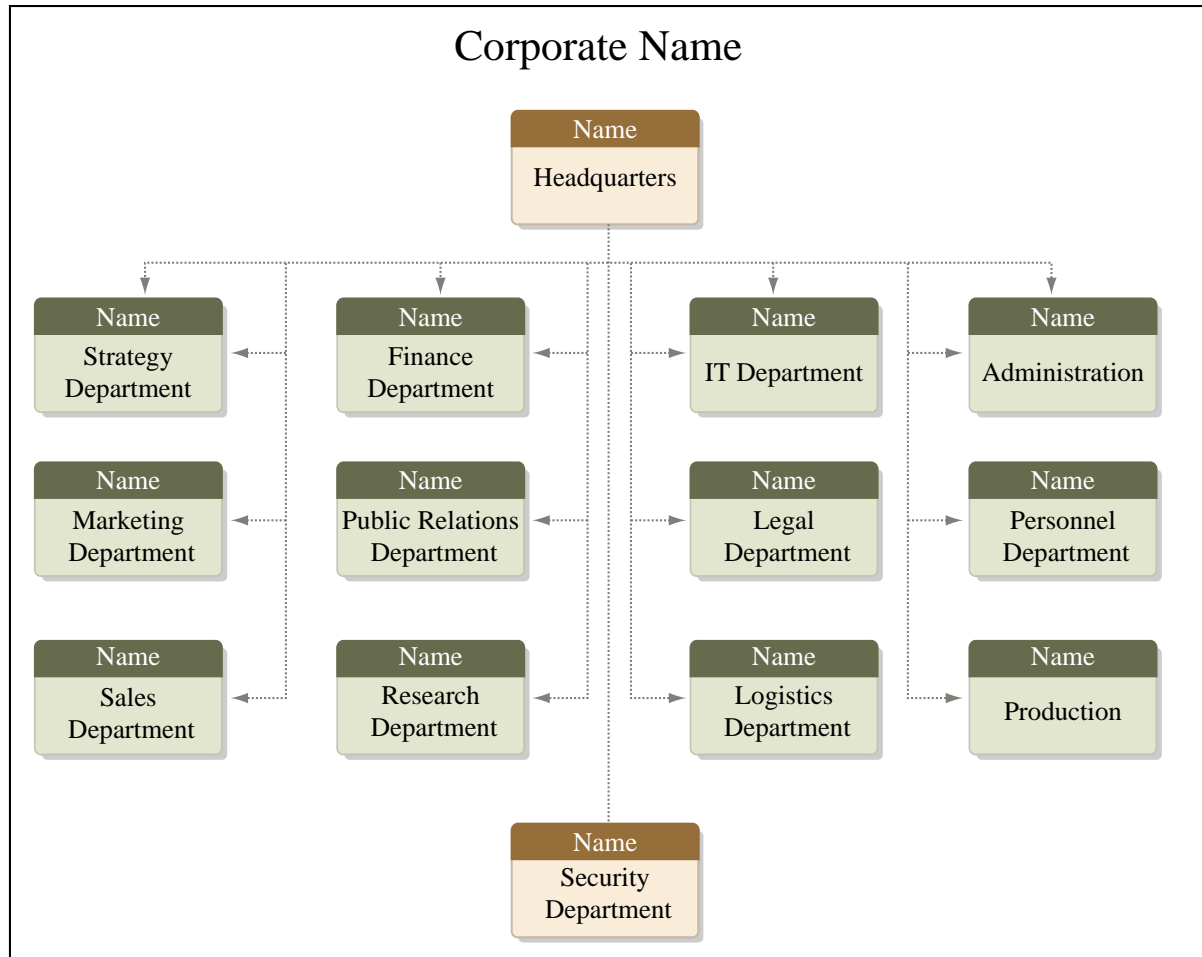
Corporate Name

Name
Headquarters

Name
Strategy Department

Name
Marketing Department

Name
Sales Department

Name
Finance Department

Name
Public Relations Department

Name
Research Department

Name
IT Department

Name
Legal Department

Name
Logistics Department

Name
Administration

Name
Personnel Department

Name
Production

Name
Security Department